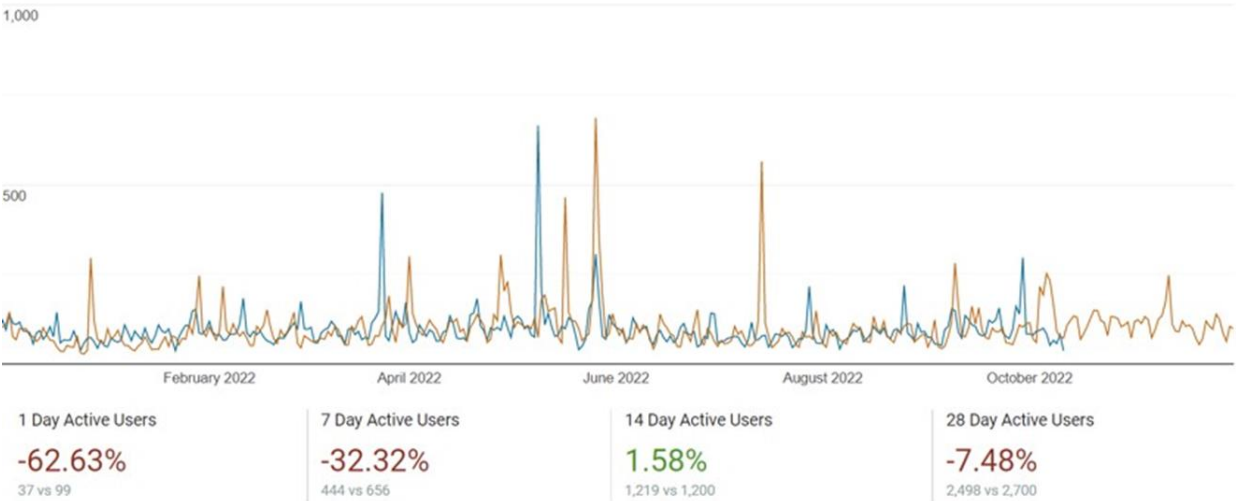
1,000

500

February 2022
April 2022
June 2022
August 2022
October 2022

1 Day Active Users
-62.63%
37 vs 99

7 Day Active Users
-32.32%
444 vs 656

14 Day Active Users
1.58%
1,219 vs 1,200

28 Day Active Users
-7.48%
2,498 vs 2,700